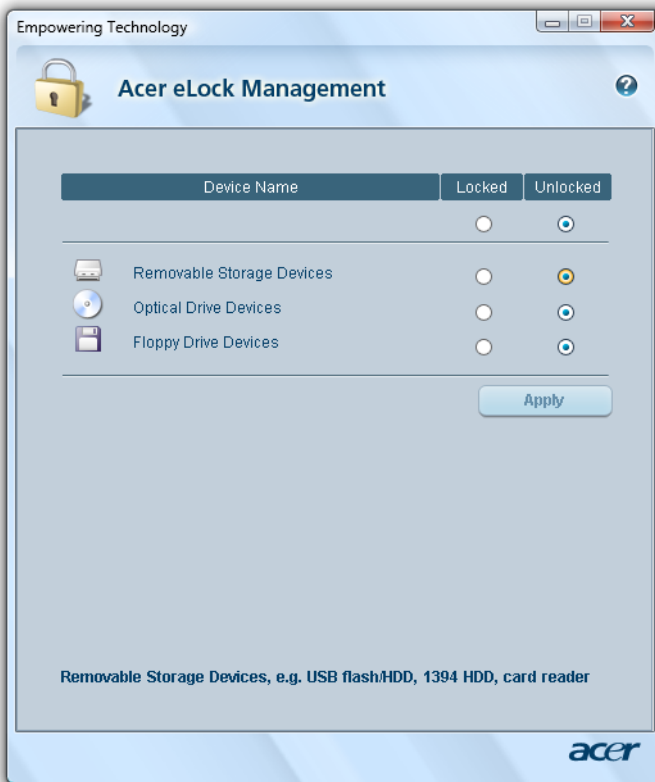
Empowering Technology

Acer eLock Management

?

| Device Name | Locked | Unlocked |
|---|---|---|
| Removable Storage Devices | | |
| Optical Drive Devices | | |
| Floppy Drive Devices | | |

Apply

Removable Storage Devices, e.g. USB flash/HDD, 1394 HDD, card reader

acer